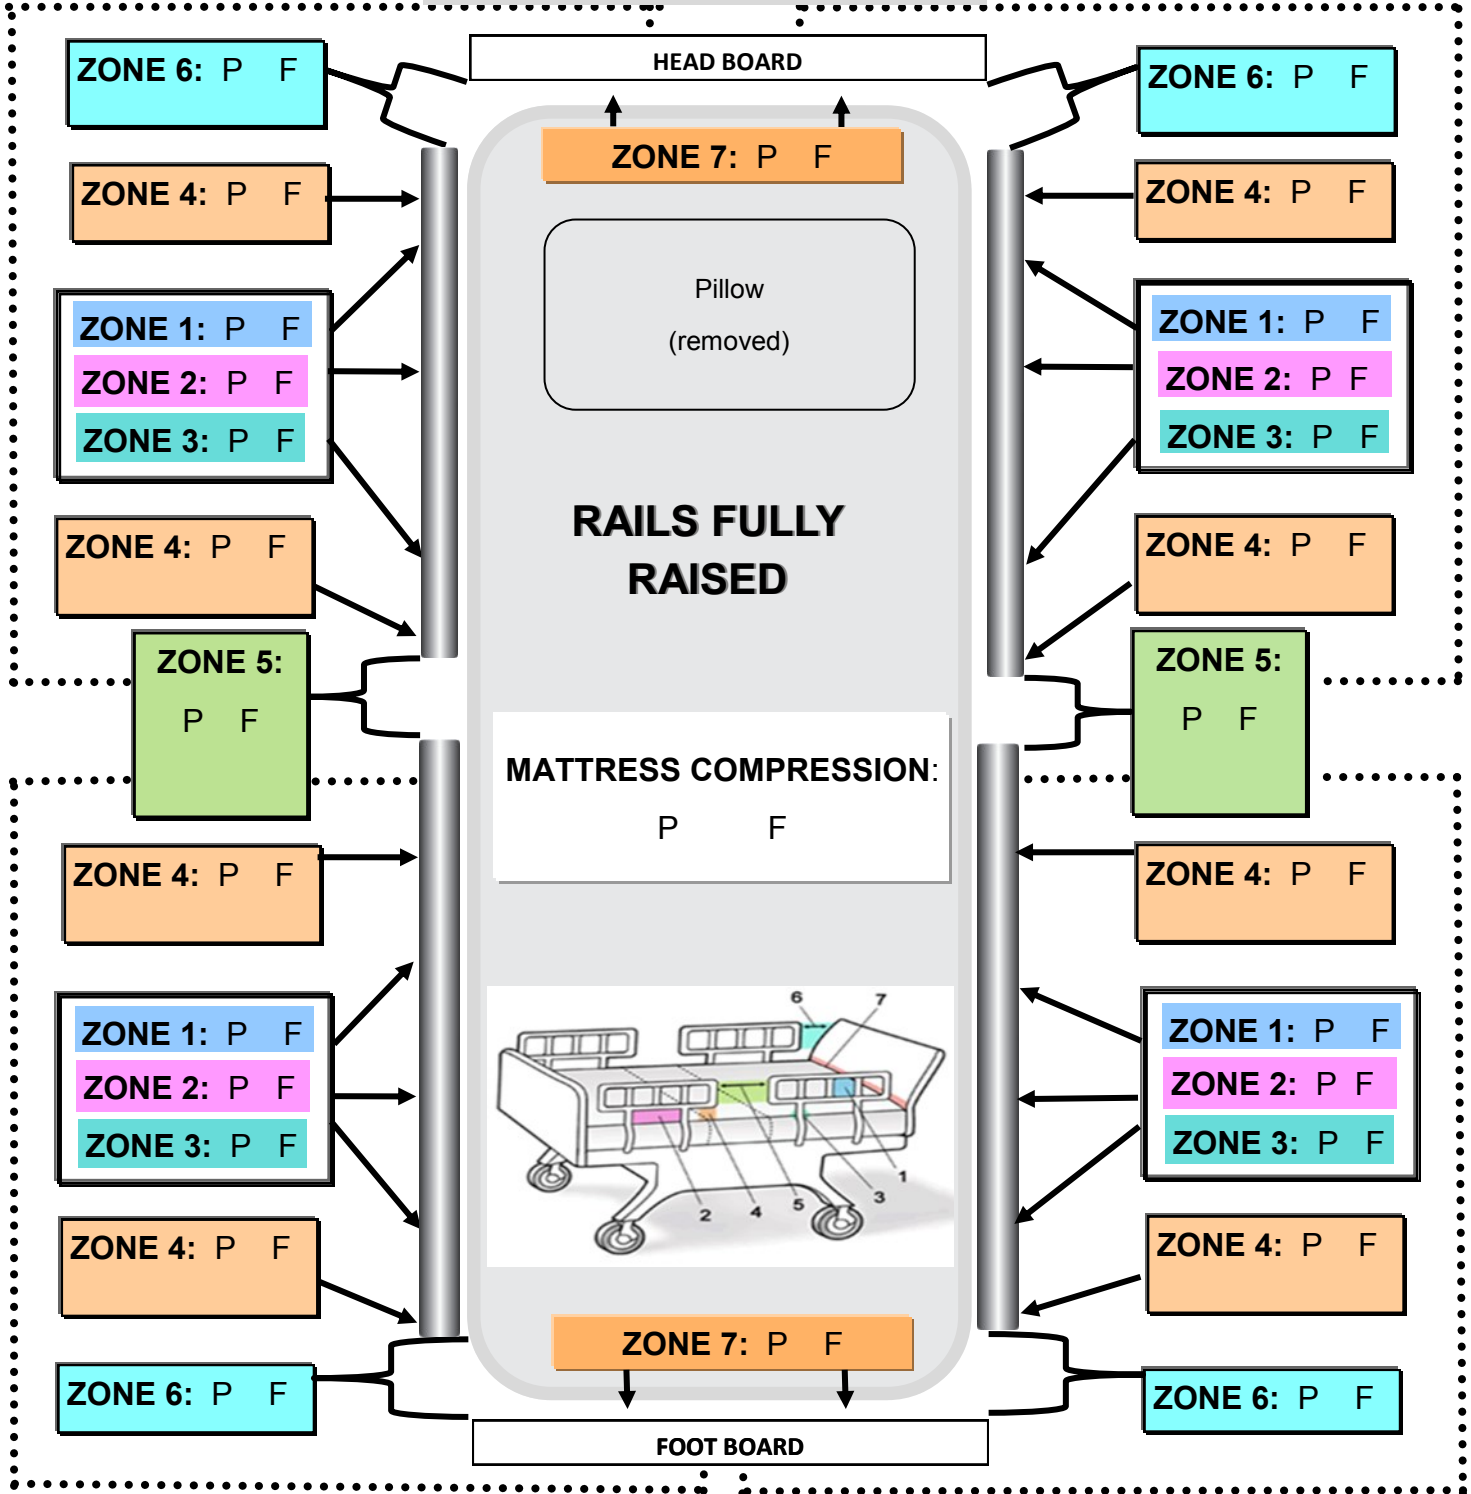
ZONE 6: P F

HEAD BOARD

ZONE 6: P F

ZONE 7: P F

ZONE 4: P F

ZONE 4: P F

Pillow

(removed)

ZONE 1: P F
ZONE 2: P F
ZONE 3: P F

ZONE 1: P F
ZONE 2: P F
ZONE 3: P F

RAILS FULLY RAISED

ZONE 4: P F

ZONE 4: P F

ZONE 5: P F

ZONE 5: P F

MATTRESS COMPRESSION: P F

ZONE 4: P F

ZONE 4: P F

6 7

ZONE 1: P F
ZONE 2: P F
ZONE 3: P F

ZONE 1: P F
ZONE 2: P F
ZONE 3: P F

1 2 3 4 5

ZONE 4: P F

ZONE 4: P F

ZONE 7: P F

ZONE 6: P F

ZONE 6: P F

FOOT BOARD